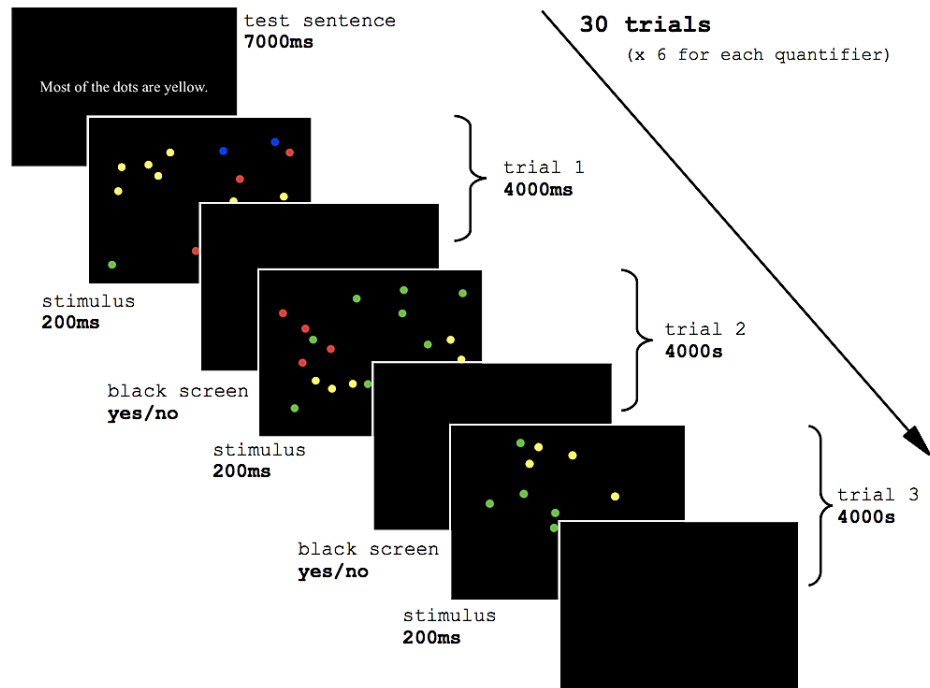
test sentence
7000ms

Most of the dots are yellow.

30 trials
(x 6 for each quantifier)

trial 1
4000ms

stimulus
200ms

trial 2
4000s

black screen
yes/no

stimulus
200ms

trial 3
4000s

black screen
yes/no

stimulus
200ms